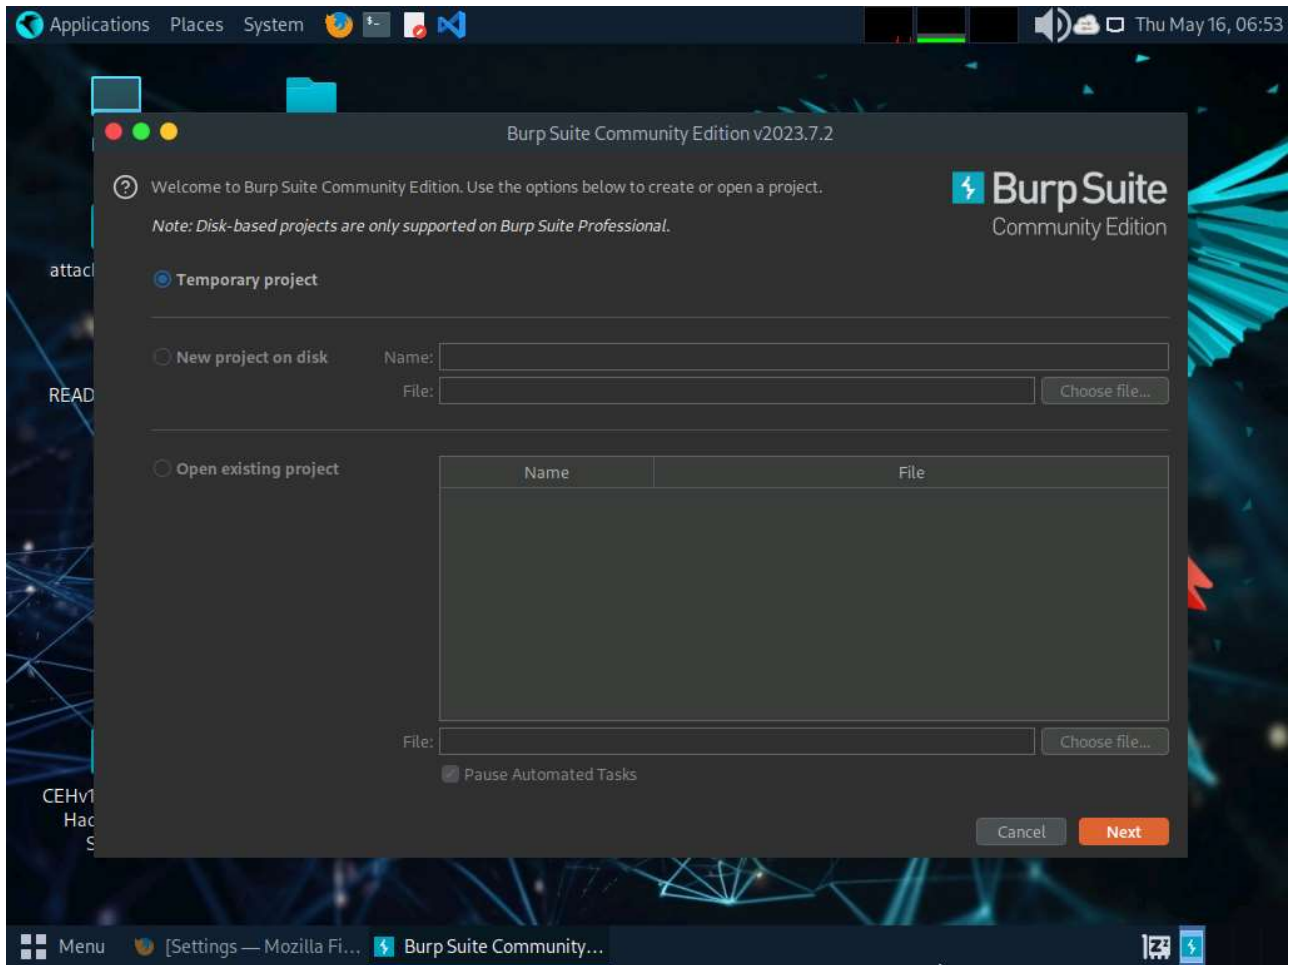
Applications Places System

Thu May 16, 06:53

attacl

READ

CEHv1
Hac
S

Burp Suite Community Edition v2023.7.2

Welcome to Burp Suite Community Edition. Use the options below to create or open a project.

Note: Disk-based projects are only supported on Burp Suite Professional.

Burp Suite
Community Edition

Temporary project

New project on disk Name:
File: Choose file...

Open existing project

| Name | File |
|---|---|

File: Choose file...

Pause Automated Tasks

Cancel Next

Menu [Settings — Mozilla Fi... Burp Suite Community...